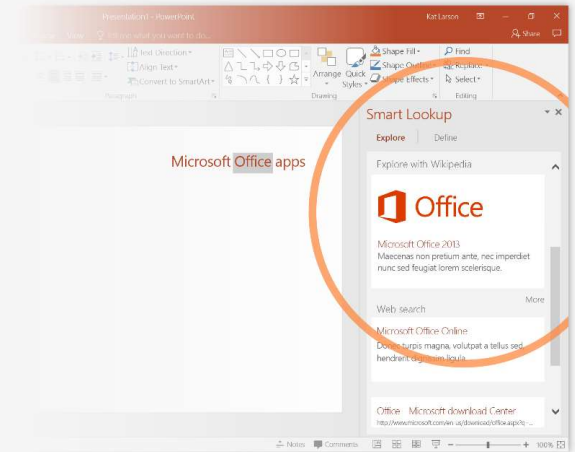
Presentation1 - PowerPoint

Kat Larson

Share

View

Tell me what you want to do...

Text Direction

Align Text

Convert to SmartArt

Paragraph

Arrange

Quick Styles

Shape Fill

Shape Outline

Shape Effects

Drawing

Find

Replace

Select

Editing

Microsoft Office apps

Smart Lookup

Explore

Define

Explore with Wikipedia

Office

Microsoft Office 2013

Maecenas non pretium ante, nec imperdiet nunc sed feugiat lorem scelerisque.

More

Web search

Microsoft Office Online

Donec turpis magna, volutpat a tellus sed hendrerit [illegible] ligula

Office - Microsoft download Center

http://www.microsoft.com/en-us/download/office.aspx?q=...

Notes

Comments

100%